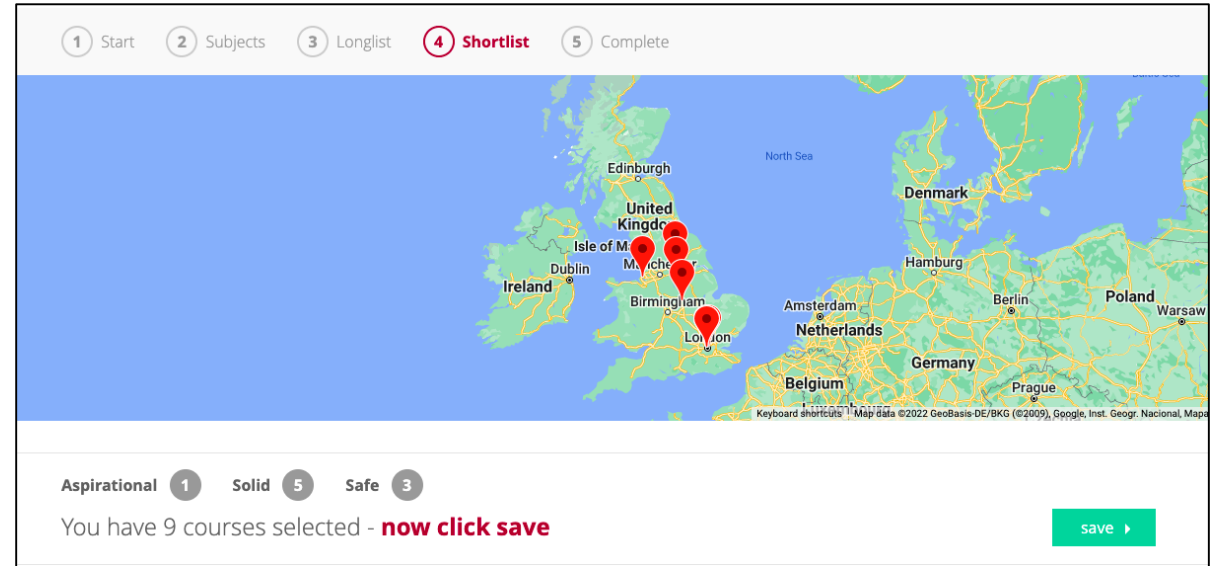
1 Start 2 Subjects 3 Longlist 4 Shortlist 5 Complete

North Sea
Edinburgh
United Kingdom
Isle of Man
Dublin
Ireland
Manchester
Birmingham
London
Denmark
Hamburg
Amsterdam
Netherlands
Berlin
Poland
Warsaw
Germany
Belgium
Prague

Keyboard shortcuts Map data ©2022 GeoBasis-DE/BKG (©2009), Google, Inst. Geogr. Nacional, Mapa

Aspirational 1 Solid 5 Safe 3

You have 9 courses selected - now click save

save